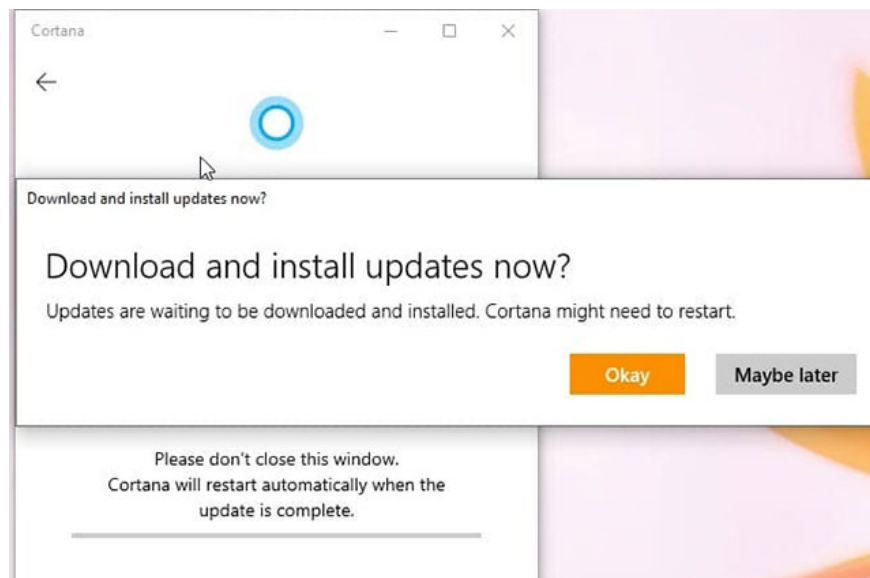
Cortana

Download and install updates now?

Download and install updates now?

Updates are waiting to be downloaded and installed. Cortana might need to restart.

Okay

Maybe later

Please don't close this window.
Cortana will restart automatically when the update is complete.